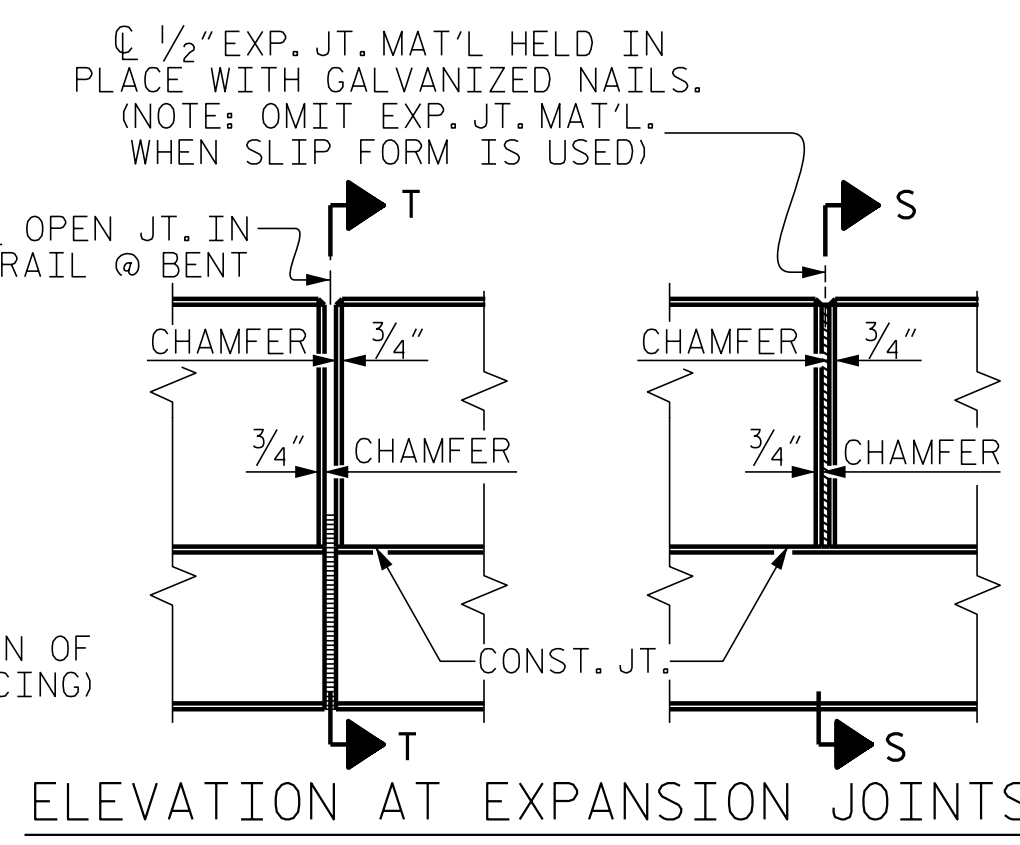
℄ $\frac{1}{2}$" EXP. JT. MAT'L HELD IN PLACE WITH GALVANIZED NAILS. (NOTE: OMIT EXP. JT. MAT'L. WHEN SLIP FORM IS USED)

T

S

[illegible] OPEN JT. IN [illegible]RAIL @ BENT

CHAMFER

$\frac{3}{4}$"

$\frac{3}{4}$"

CHAMFER

CHAMFER

$\frac{3}{4}$"

$\frac{3}{4}$"

CHAMFER

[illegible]N OF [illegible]CING)

CONST. JT.

T

S

ELEVATION AT EXPANSION JOINTS